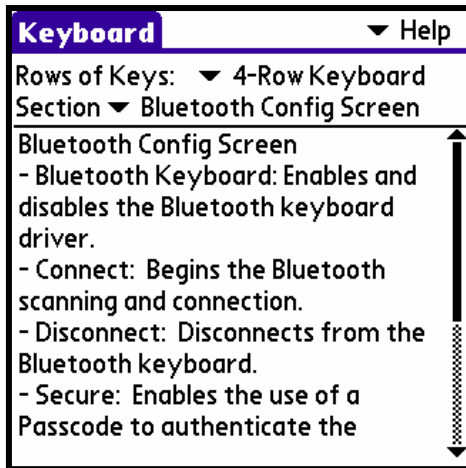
Keyboard ▼ Help

Rows of Keys: ▼ 4-Row Keyboard
Section ▼ Bluetooth Config Screen

Bluetooth Config Screen
- Bluetooth Keyboard: Enables and disables the Bluetooth keyboard driver.
- Connect: Begins the Bluetooth scanning and connection.
- Disconnect: Disconnects from the Bluetooth keyboard.
- Secure: Enables the use of a Passcode to authenticate the